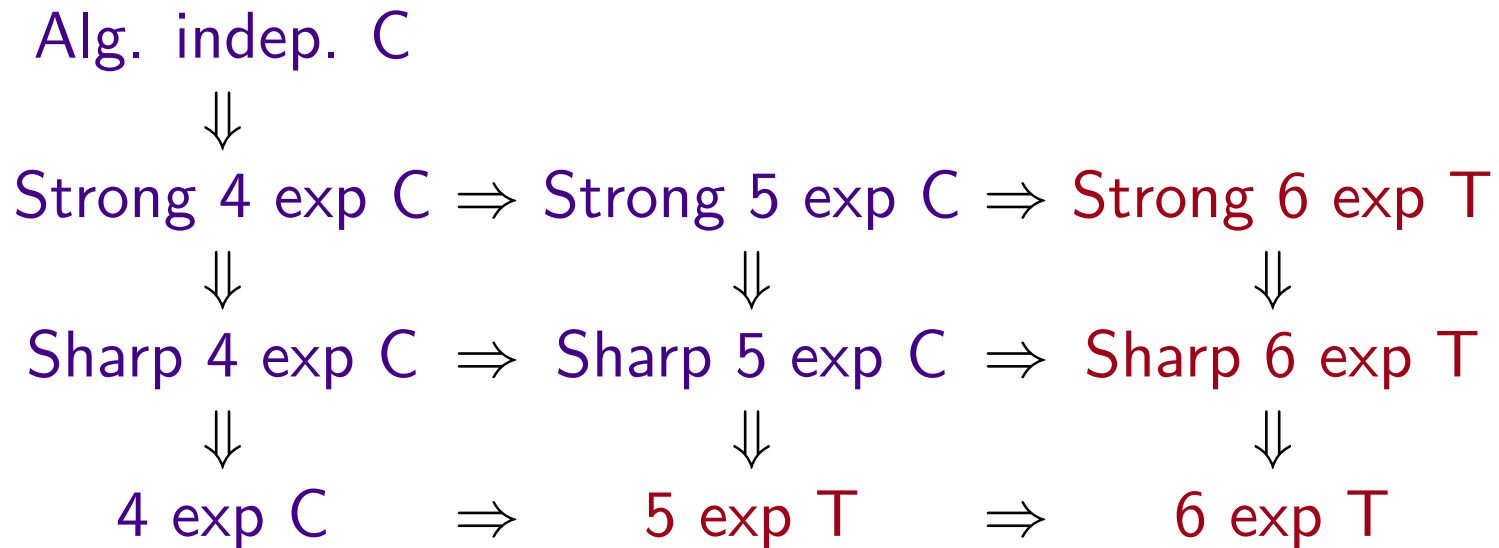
Alg. indep. C

$\Downarrow$

Strong 4 exp C $\Rightarrow$ Strong 5 exp C $\Rightarrow$ Strong 6 exp T

$\Downarrow$ $\Downarrow$ $\Downarrow$

Sharp 4 exp C $\Rightarrow$ Sharp 5 exp C $\Rightarrow$ Sharp 6 exp T

$\Downarrow$ $\Downarrow$ $\Downarrow$

4 exp C $\Rightarrow$ 5 exp T $\Rightarrow$ 6 exp T